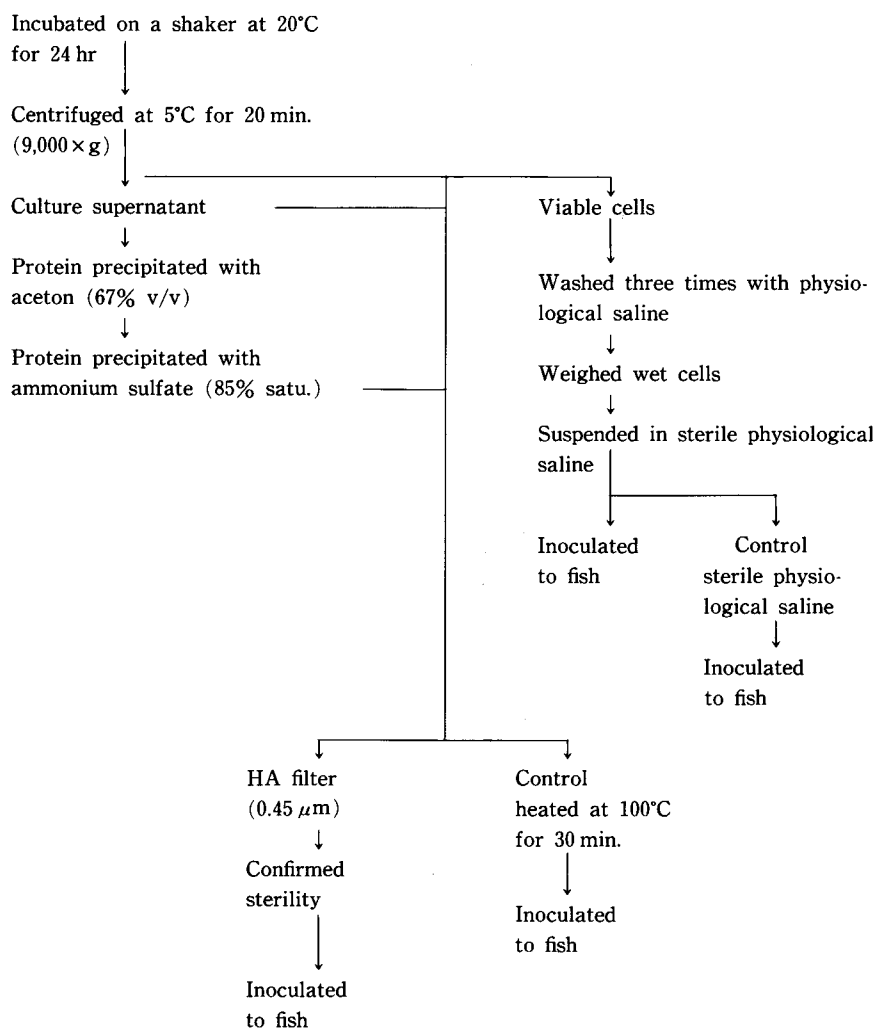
Incubated on a shaker at 20°C for 24 hr

Centrifuged at 5°C for 20 min. $(9{,}000 \times g)$

Culture supernatant

Protein precipitated with aceton (67% v/v)

Protein precipitated with ammonium sulfate (85% satu.)

Viable cells

Washed three times with physiological saline

Weighed wet cells

Suspended in sterile physiological saline

Inoculated to fish

Control sterile physiological saline

Inoculated to fish

HA filter $(0.45\ \mu m)$

Confirmed sterility

Inoculated to fish

Control heated at 100°C for 30 min.

Inoculated to fish